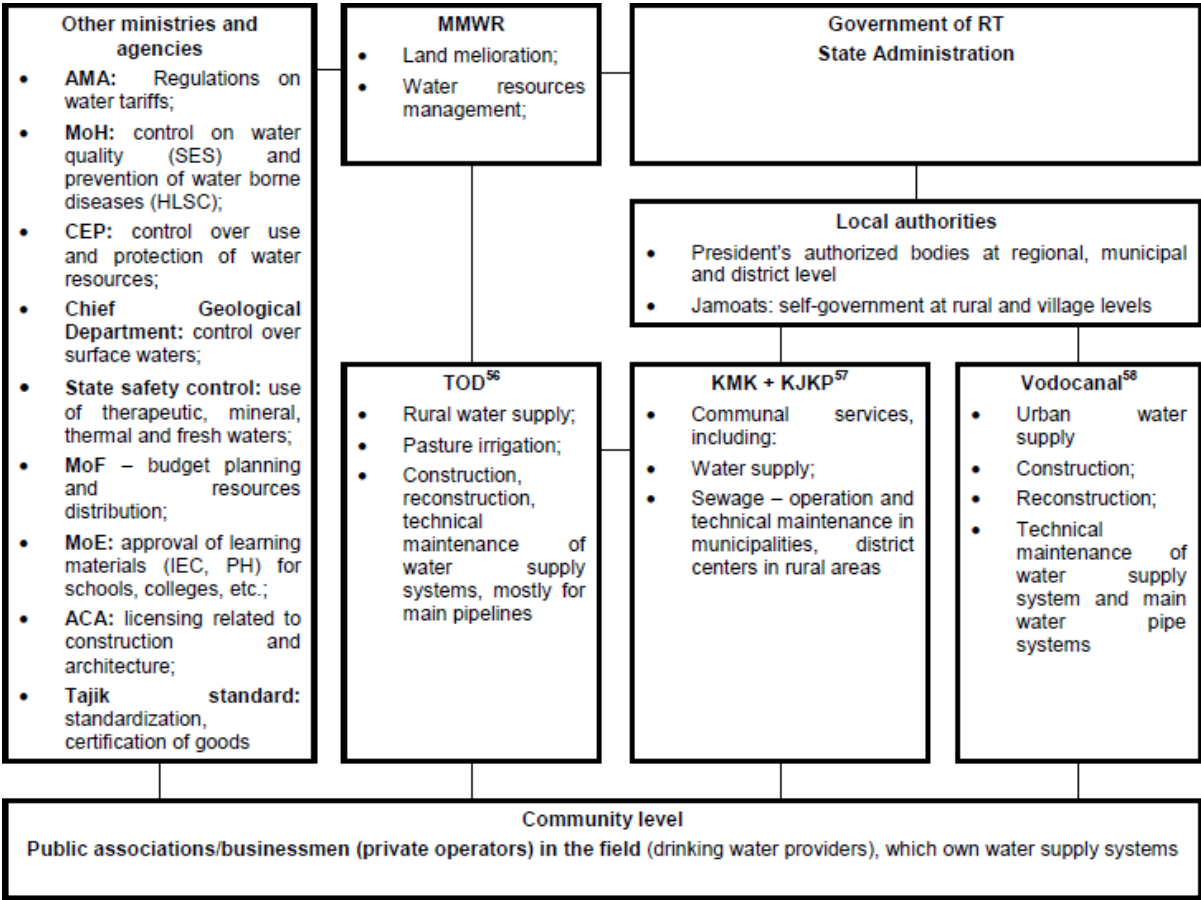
**Other ministries and agencies**

- **AMA:** Regulations on water tariffs;
- **MoH:** control on water quality (SES) and prevention of water borne diseases (HLSC);
- **CEP:** control over use and protection of water resources;
- **Chief Geological Department:** control over surface waters;
- **State safety control:** use of therapeutic, mineral, thermal and fresh waters;
- **MoF** – budget planning and resources distribution;
- **MoE:** approval of learning materials (IEC, PH) for schools, colleges, etc.;
- **ACA:** licensing related to construction and architecture;
- **Tajik standard:** standardization, certification of goods

**MMWR**

- Land melioration;
- Water resources management;

**Government of RT**
**State Administration**

**Local authorities**

- President's authorized bodies at regional, municipal and district level
- Jamoats: self-government at rural and village levels

**TOD$^{56}$**

- Rural water supply;
- Pasture irrigation;
- Construction, reconstruction, technical maintenance of water supply systems, mostly for main pipelines

**KMK + KJKP$^{57}$**

- Communal services, including:
- Water supply;
- Sewage – operation and technical maintenance in municipalities, district centers in rural areas

**Vodocanal$^{58}$**

- Urban water supply
- Construction;
- Reconstruction;
- Technical maintenance of water supply system and main water pipe systems

**Community level**
**Public associations/businessmen (private operators) in the field** (drinking water providers), which own water supply systems